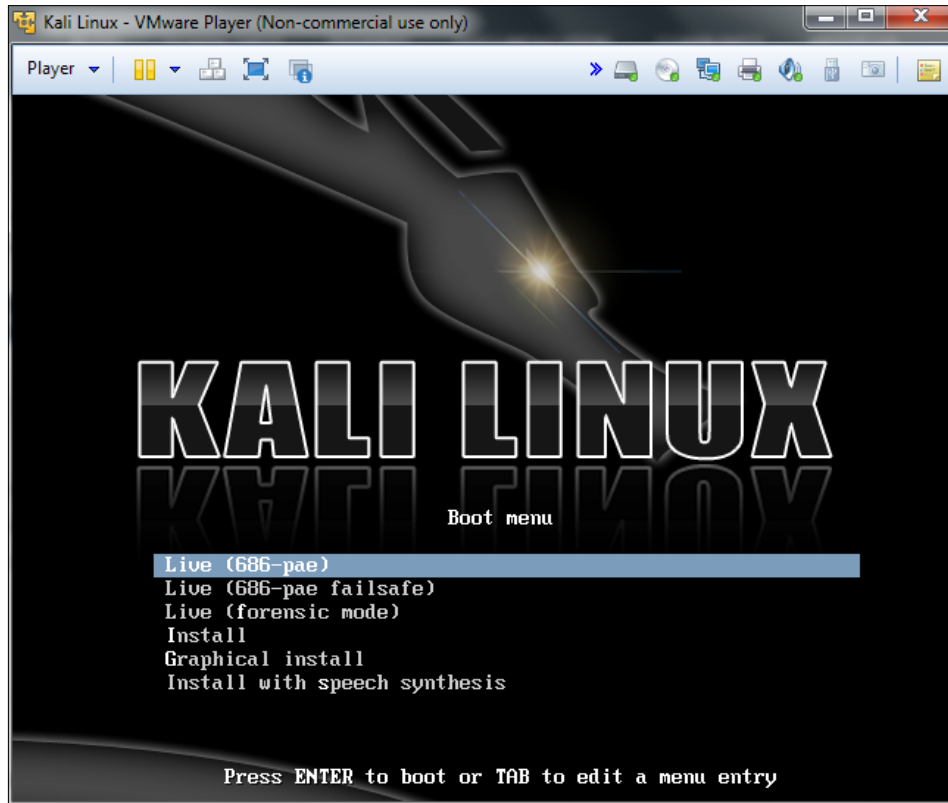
Kali Linux - VMware Player (Non-commercial use only)

Player

KALI LINUX

Boot menu

Live (686-pae)
Live (686-pae failsafe)
Live (forensic mode)
Install
Graphical install
Install with speech synthesis

Press ENTER to boot or TAB to edit a menu entry